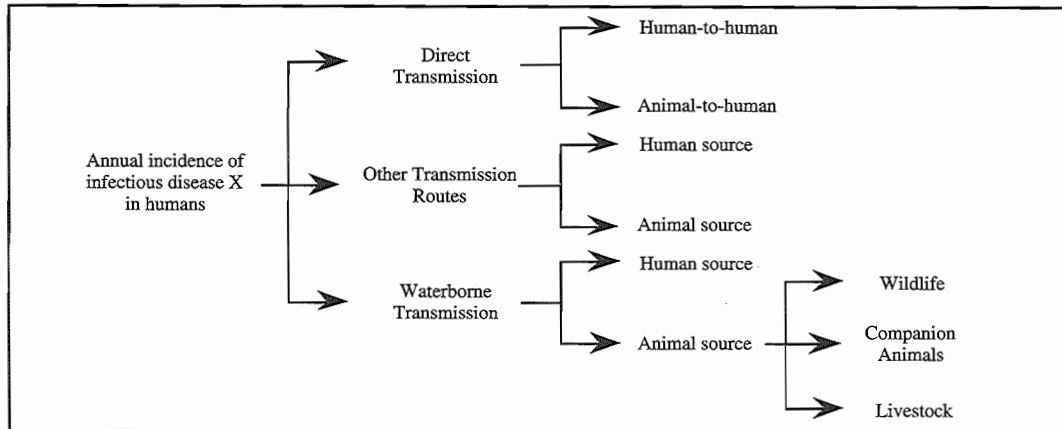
Annual incidence of infectious disease X in humans

Direct Transmission

Human-to-human

Animal-to-human

Other Transmission Routes

Human source

Animal source

Waterborne Transmission

Human source

Animal source

Wildlife

Companion Animals

Livestock